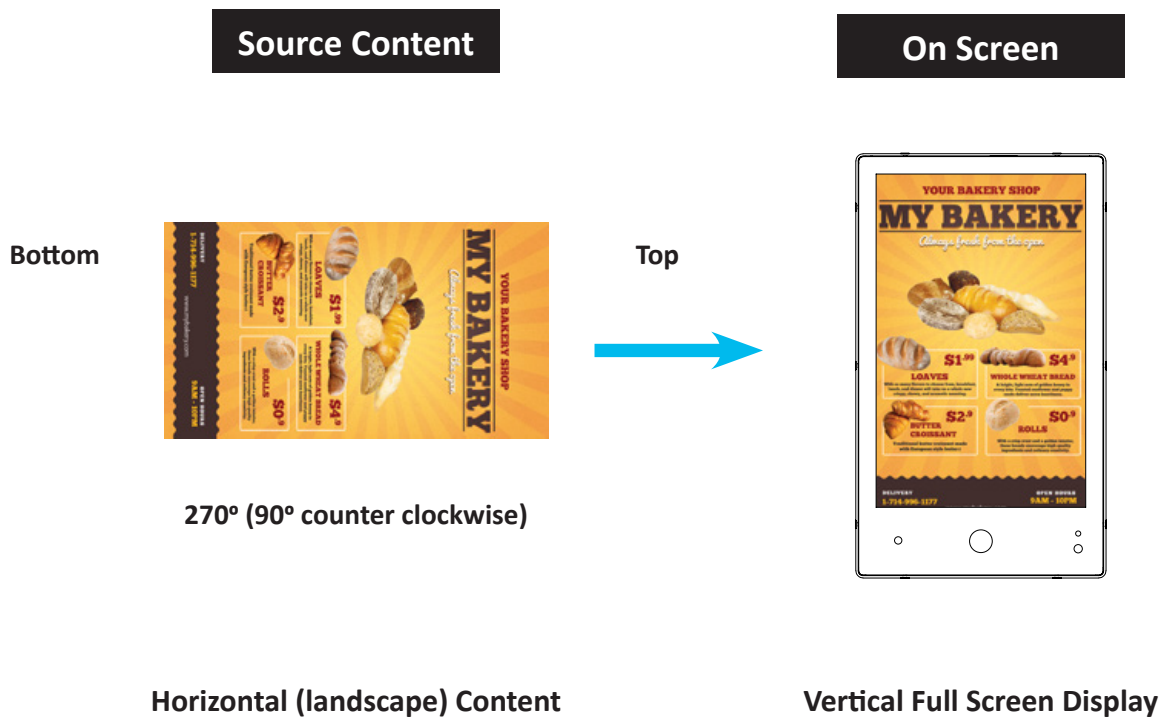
Source Content

On Screen

Bottom

YOUR BAKERY SHOP
MY BAKERY
Always fresh from the oven

$1.99
LOAVES

$4.9
WHOLE WHEAT BREAD

$2.9
BUTTER CROISSANT

$0.9
ROLLS

DELIVERY
1-714-996-1177

OPEN HOURS
9AM - 10PM

Top

270º (90º counter clockwise)

YOUR BAKERY SHOP
MY BAKERY
Always fresh from the oven

$1.99
LOAVES

$4.9
WHOLE WHEAT BREAD

$2.9
BUTTER CROISSANT

$0.9
ROLLS

DELIVERY
1-714-996-1177

OPEN HOURS
9AM - 10PM

Horizontal (landscape) Content

Vertical Full Screen Display